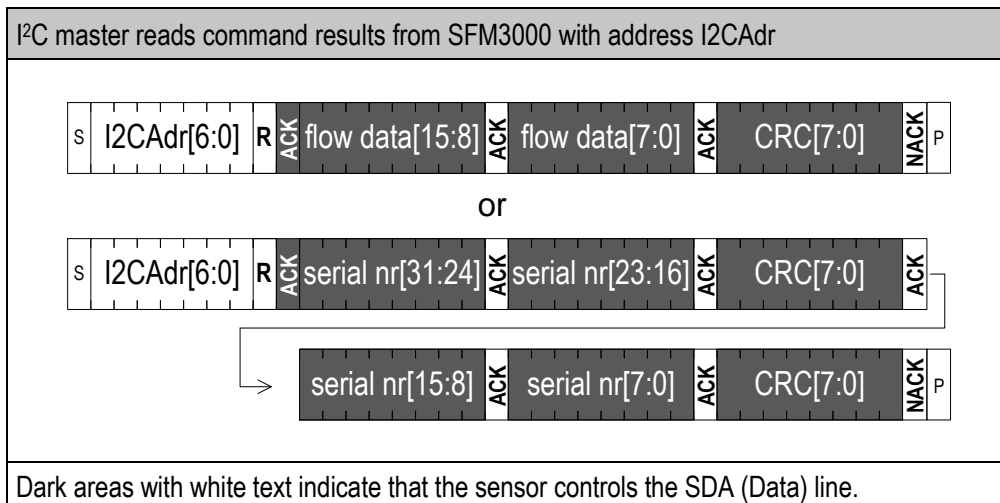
I²C master reads command results from SFM3000 with address I2CAdr

S I2CAdr[6:0] R ACK flow data[15:8] ACK flow data[7:0] ACK CRC[7:0] NACK P

or

S I2CAdr[6:0] R ACK serial nr[31:24] ACK serial nr[23:16] ACK CRC[7:0] ACK

serial nr[15:8] ACK serial nr[7:0] ACK CRC[7:0] NACK P

Dark areas with white text indicate that the sensor controls the SDA (Data) line.